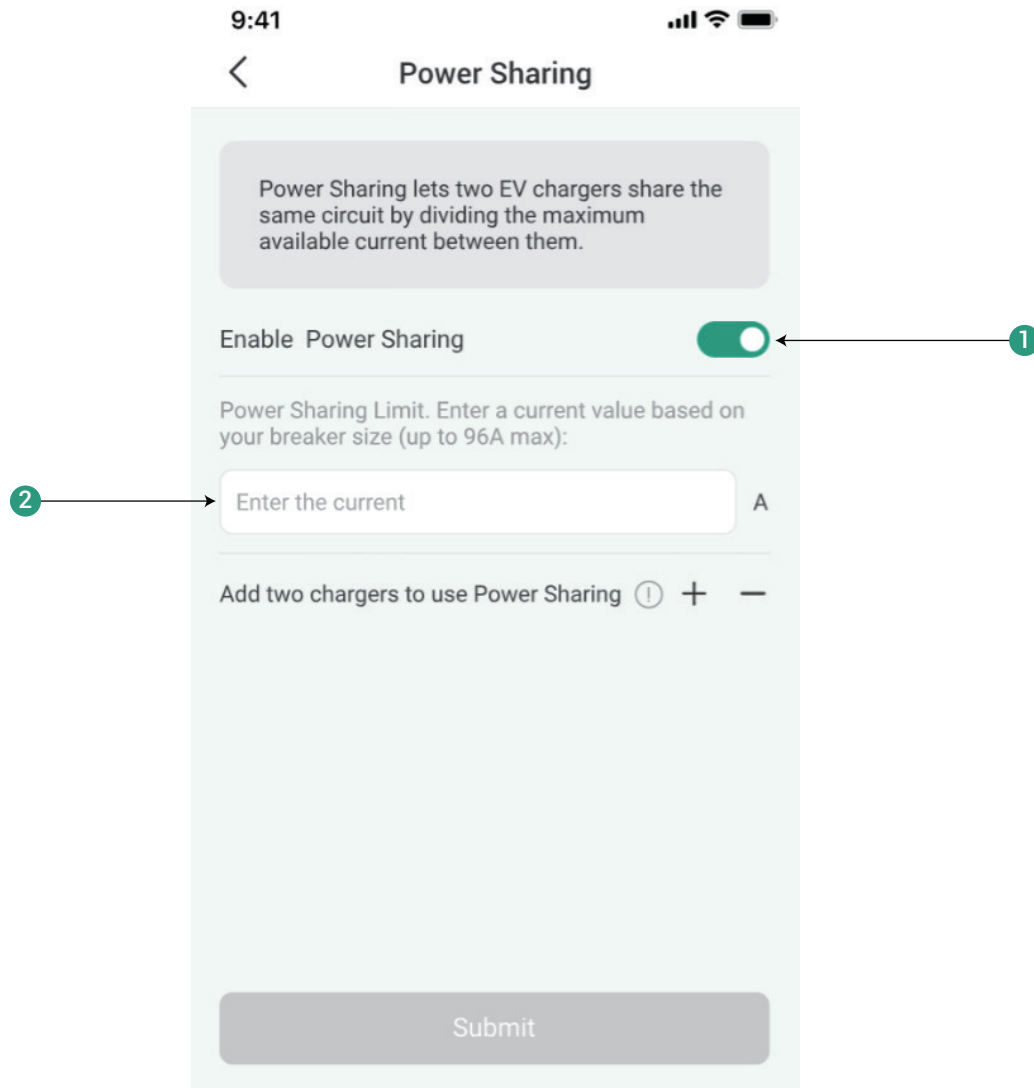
9:41

<

Power Sharing

Power Sharing lets two EV chargers share the same circuit by dividing the maximum available current between them.

Enable Power Sharing

1

Power Sharing Limit. Enter a current value based on your breaker size (up to 96A max):

2

Enter the current

A

Add two chargers to use Power Sharing ! + —

Submit